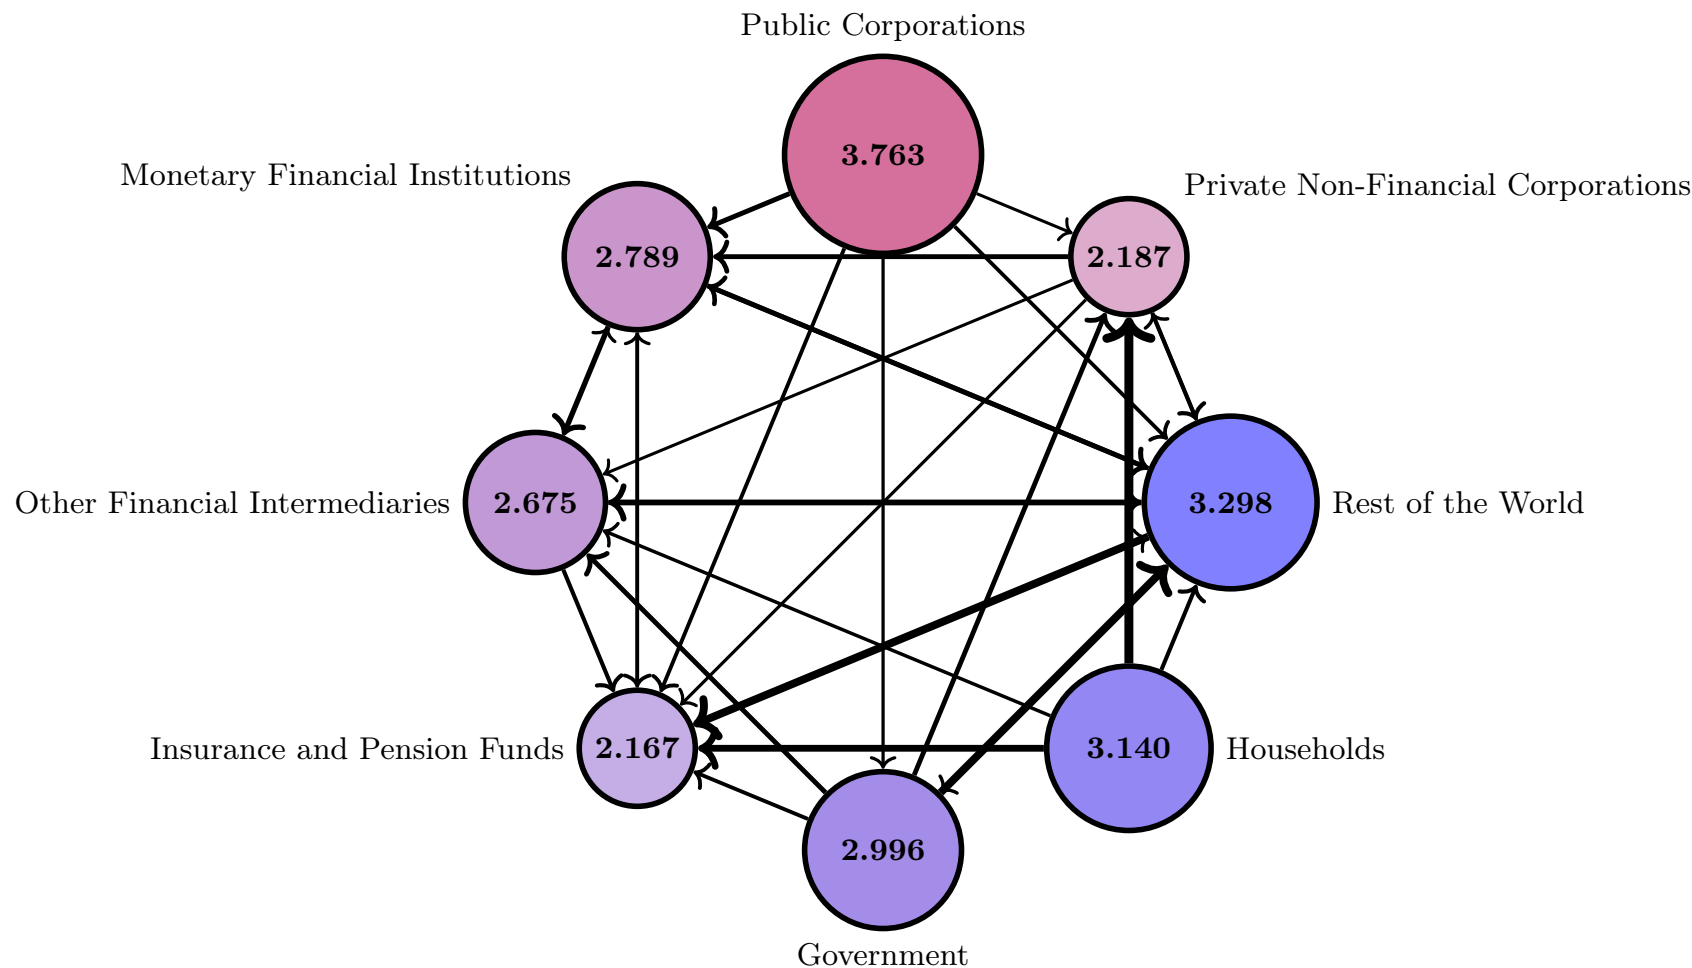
Public Corporations

3.763

Monetary Financial Institutions

2.789

Private Non-Financial Corporations

2.187

Other Financial Intermediaries

2.675

3.298

Rest of the World

Insurance and Pension Funds

2.167

3.140

Households

2.996

Government